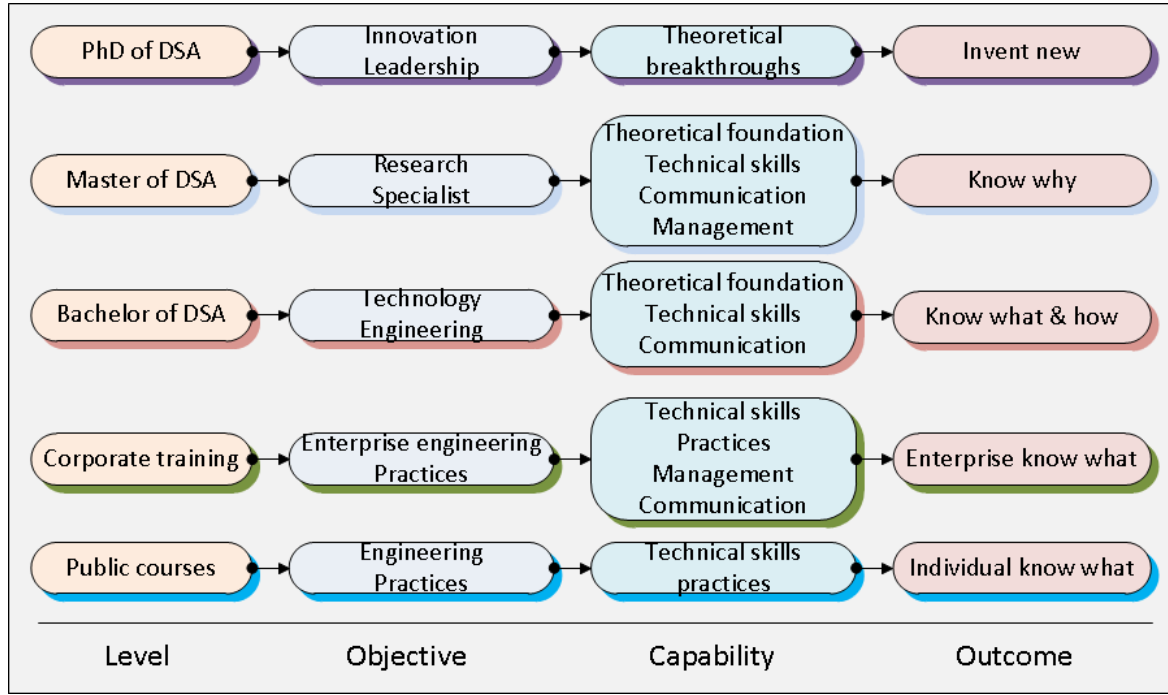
PhD of DSA
Innovation
Leadership
Theoretical
breakthroughs
Invent new

Master of DSA
Research
Specialist
Theoretical foundation
Technical skills
Communication
Management
Know why

Bachelor of DSA
Technology
Engineering
Theoretical foundation
Technical skills
Communication
Know what & how

Corporate training
Enterprise engineering
Practices
Technical skills
Practices
Management
Communication
Enterprise know what

Public courses
Engineering
Practices
Technical skills
practices
Individual know what

Level
Objective
Capability
Outcome